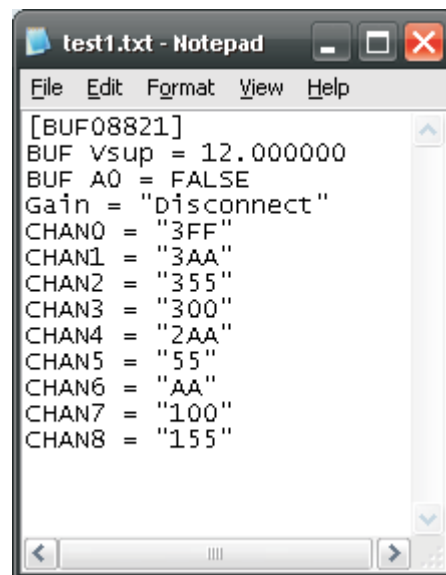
test1.txt - Notepad

File Edit Format View Help

[BUF08821]
BUF Vsup = 12.000000
BUF A0 = FALSE
Gain = "Disconnect"
CHAN0 = "3FF"
CHAN1 = "3AA"
CHAN2 = "355"
CHAN3 = "300"
CHAN4 = "2AA"
CHAN5 = "55"
CHAN6 = "AA"
CHAN7 = "100"
CHAN8 = "155"